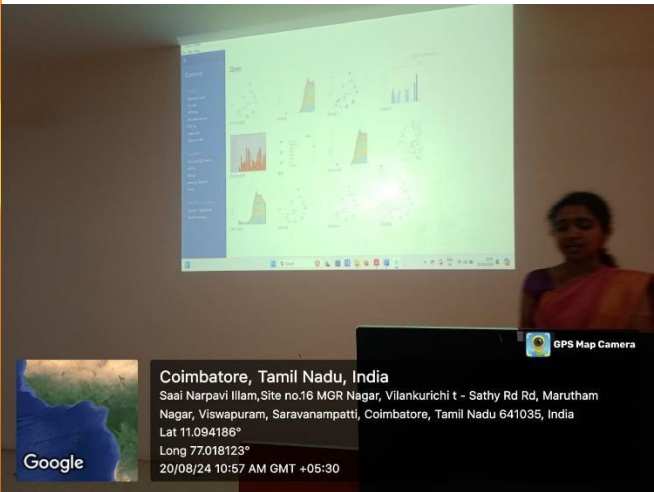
Open

GPS Map Camera

Coimbatore, Tamil Nadu, India

Saai Narpavi Illam,Site no.16 MGR Nagar, Vilankurichi t - Sathy Rd Rd, Marutham Nagar, Viswapuram, Saravanampatti, Coimbatore, Tamil Nadu 641035, India

Lat 11.094186°

Long 77.018123°

20/08/24 10:57 AM GMT +05:30

Google